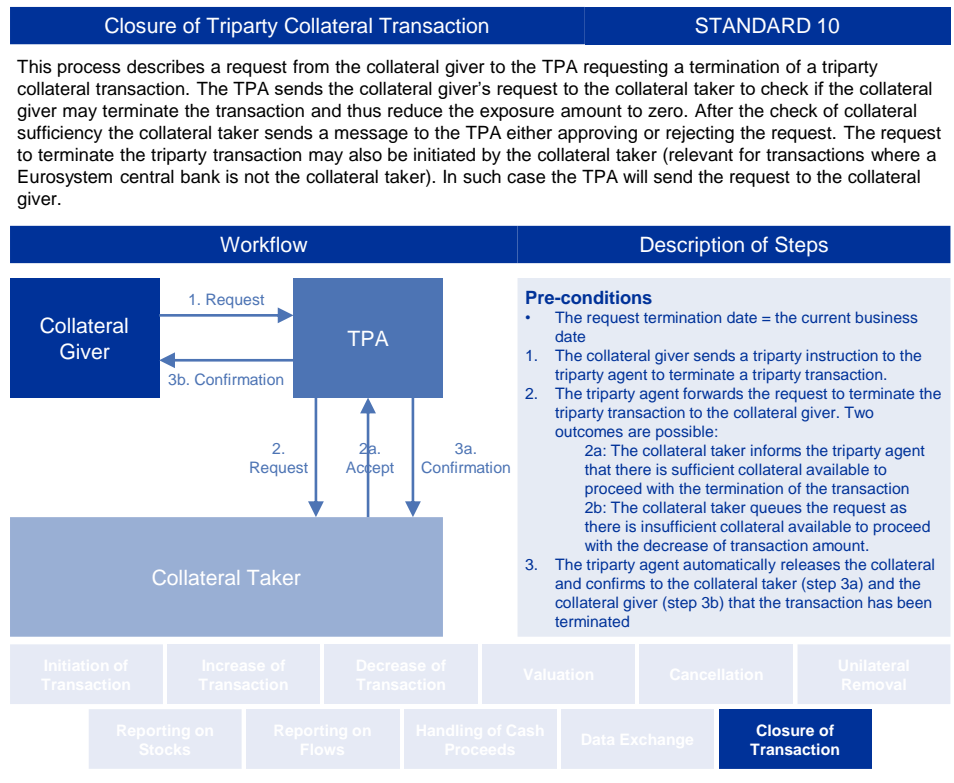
Closure of Triparty Collateral Transaction

STANDARD 10

This process describes a request from the collateral giver to the TPA requesting a termination of a triparty collateral transaction. The TPA sends the collateral giver's request to the collateral taker to check if the collateral giver may terminate the transaction and thus reduce the exposure amount to zero. After the check of collateral sufficiency the collateral taker sends a message to the TPA either approving or rejecting the request. The request to terminate the triparty transaction may also be initiated by the collateral taker (relevant for transactions where a Eurosystem central bank is not the collateral taker). In such case the TPA will send the request to the collateral giver.

Workflow

Description of Steps

Collateral Giver

1. Request

TPA

3b. Confirmation

2. Request

2a. Accept

3a. Confirmation

Collateral Taker

Pre-conditions
• The request termination date = the current business date
1. The collateral giver sends a triparty instruction to the triparty agent to terminate a triparty transaction.
2. The triparty agent forwards the request to terminate the triparty transaction to the collateral giver. Two outcomes are possible:
2a: The collateral taker informs the triparty agent that there is sufficient collateral available to proceed with the termination of the transaction
2b: The collateral taker queues the request as there is insufficient collateral available to proceed with the decrease of transaction amount.
3. The triparty agent automatically releases the collateral and confirms to the collateral taker (step 3a) and the collateral giver (step 3b) that the transaction has been terminated

Initiation of Transaction

Increase of Transaction

Decrease of Transaction

Valuation

Cancellation

Unilateral Removal

Reporting on Stocks

Reporting on Flows

Handling of Cash Proceeds

Data Exchange

Closure of Transaction